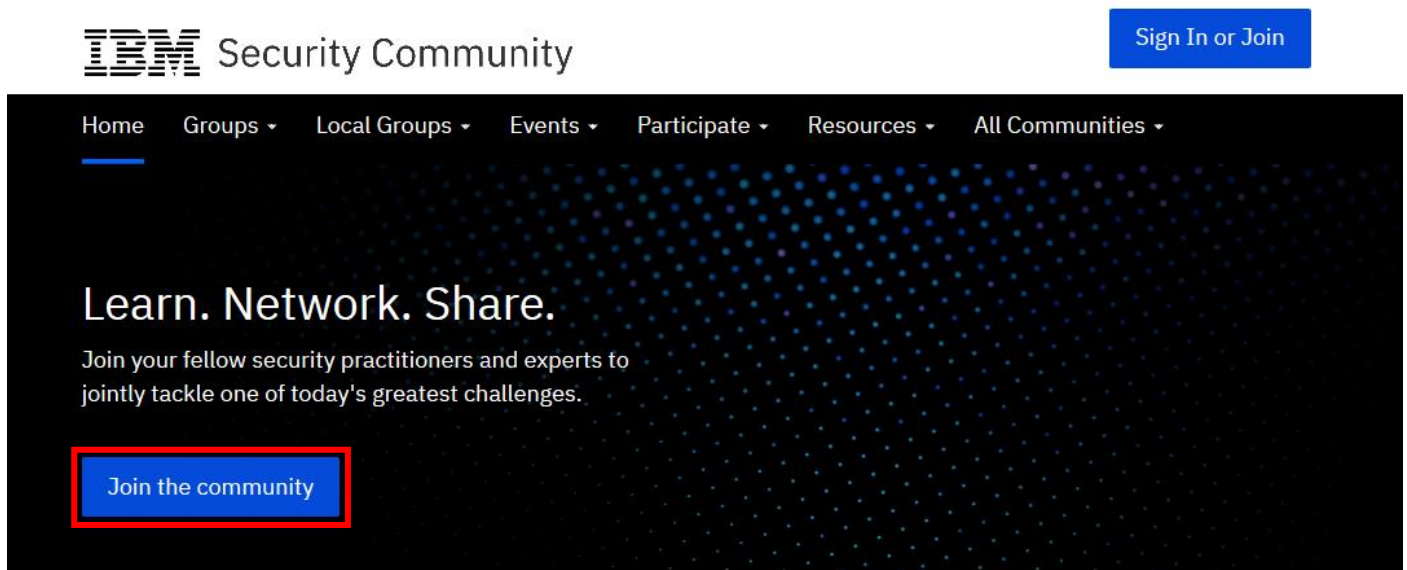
IBM Security Community

Sign In or Join

Home Groups Local Groups Events Participate Resources All Communities

Learn. Network. Share.

Join your fellow security practitioners and experts to jointly tackle one of today's greatest challenges.

Join the community